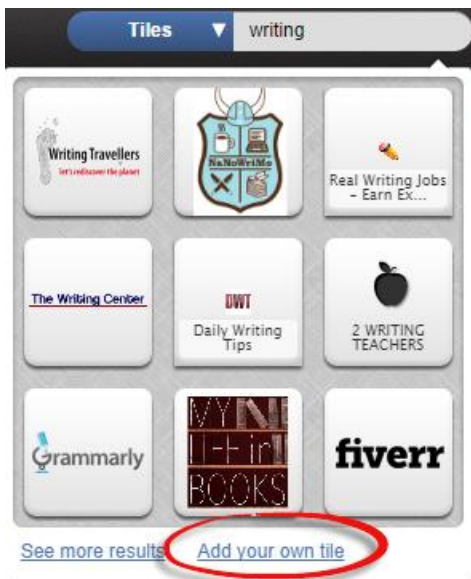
Tiles ▼ writing

Writing Travellers
let's rediscover the planet

NaNoWriMo

Real Writing Jobs - Earn Ex...

The Writing Center

DWT
Daily Writing Tips

2 WRITING TEACHERS

Grammarly

MY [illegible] BOOKS

fiverr

See more results

Add your own tile